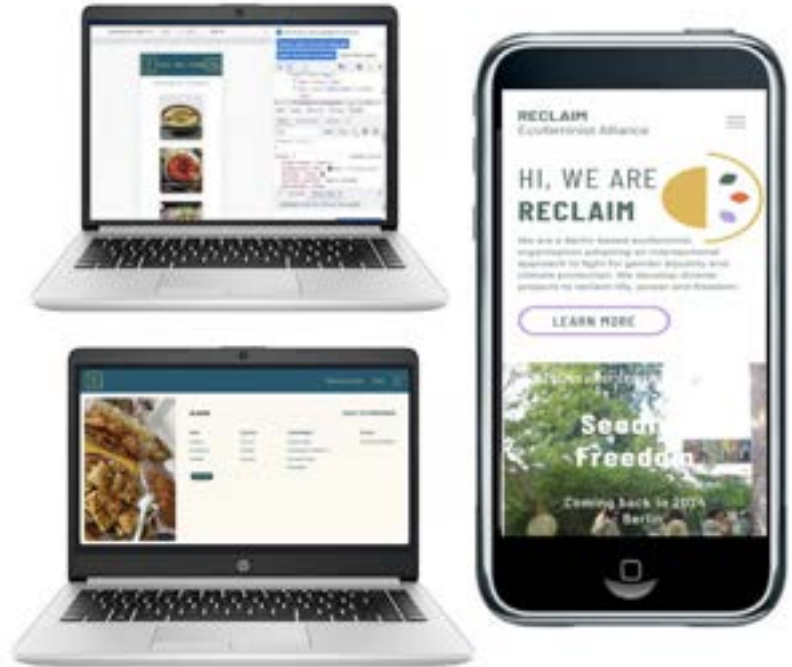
RECLAIM
Ecofeminist Alliance

HI, WE ARE
RECLAIM

We are a Berlin based ecofeminist organisation adopting an intersectional approach to fight for gender equality and climate protection. We develop diverse projects to reclaim life, power and freedom.

LEARN MORE

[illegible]

Seeds
Freedom

Coming back in 2024
Berlin